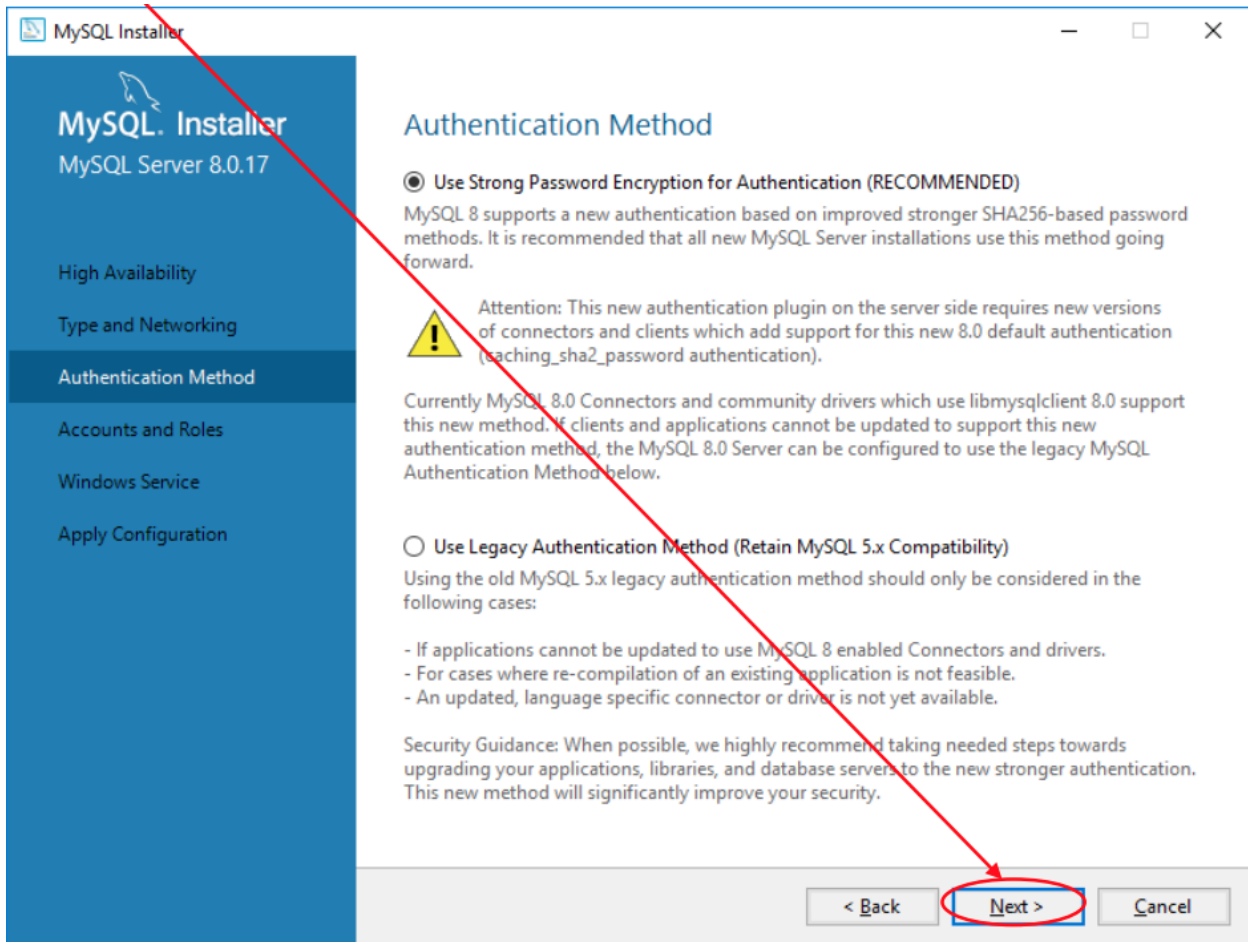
MySQL Installer

MySQL. Installer
MySQL Server 8.0.17

High Availability

Type and Networking

Authentication Method

Accounts and Roles

Windows Service

Apply Configuration

Authentication Method

Use Strong Password Encryption for Authentication (RECOMMENDED)

MySQL 8 supports a new authentication based on improved stronger SHA256-based password methods. It is recommended that all new MySQL Server installations use this method going forward.

Attention: This new authentication plugin on the server side requires new versions of connectors and clients which add support for this new 8.0 default authentication (caching_sha2_password authentication).

Currently MySQL 8.0 Connectors and community drivers which use libmysqlclient 8.0 support this new method. If clients and applications cannot be updated to support this new authentication method, the MySQL 8.0 Server can be configured to use the legacy MySQL Authentication Method below.

Use Legacy Authentication Method (Retain MySQL 5.x Compatibility)

Using the old MySQL 5.x legacy authentication method should only be considered in the following cases:

- If applications cannot be updated to use MySQL 8 enabled Connectors and drivers.
- For cases where re-compilation of an existing application is not feasible.
- An updated, language specific connector or driver is not yet available.

Security Guidance: When possible, we highly recommend taking needed steps towards upgrading your applications, libraries, and database servers to the new stronger authentication. This new method will significantly improve your security.

< Back Next > Cancel